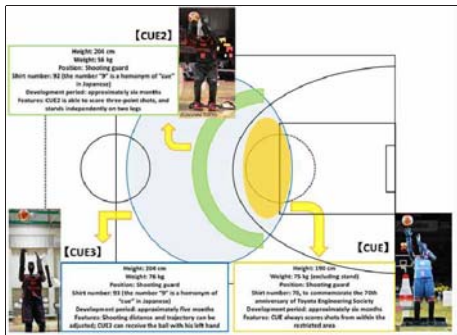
【CUE2】

Height: 206 cm
Weight: 56 kg
Position: Shooting guard
Shirt number: 92 (the number "9" is a homonym of "cue" in Japanese)
Development period: approximately six months
Features: CUE2 is able to score three-point shots, and stands independently on two legs

【CUE3】

Height: 204 cm
Weight: 76 kg
Position: Shooting guard
Shirt number: 93 (the number "9" is a homonym of "cue" in Japanese)
Development period: approximately five months
Features: Shooting distance and trajectory can be adjusted; CUE3 can receive the ball with his left hand

【CUE】

Height: 190 cm
Weight: 75 kg (excluding stand)
Position: Shooting guard
Shirt number: 70, to commemorate the 70th anniversary of Toyota Engineering Society
Development period: approximately six months
Features: CUE always scores shots from within the restricted area